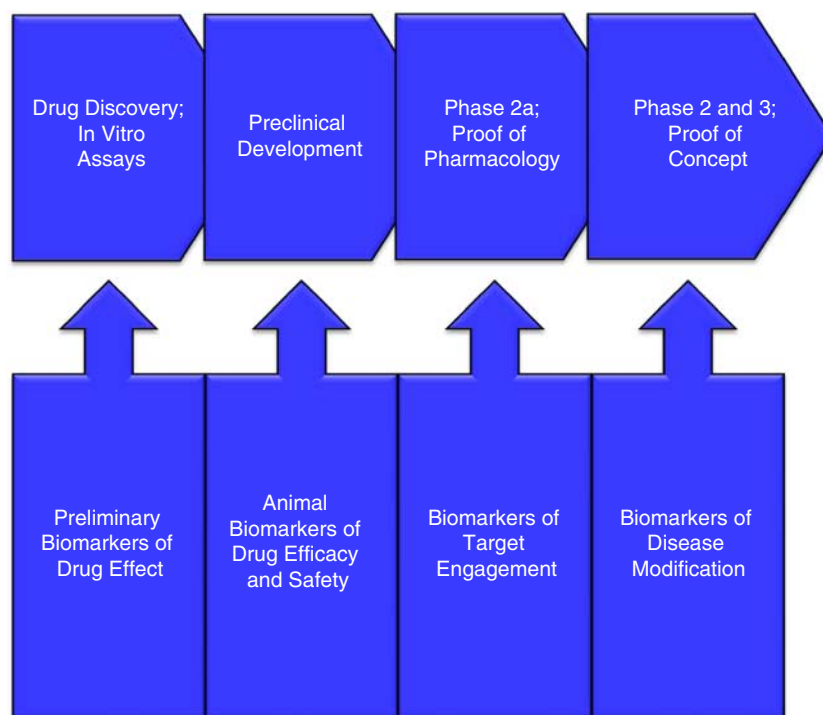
Drug Discovery; In Vitro Assays

Preclinical Development

Phase 2a; Proof of Pharmacology

Phase 2 and 3; Proof of Concept

Preliminary Biomarkers of Drug Effect

Animal Biomarkers of Drug Efficacy and Safety

Biomarkers of Target Engagement

Biomarkers of Disease Modification